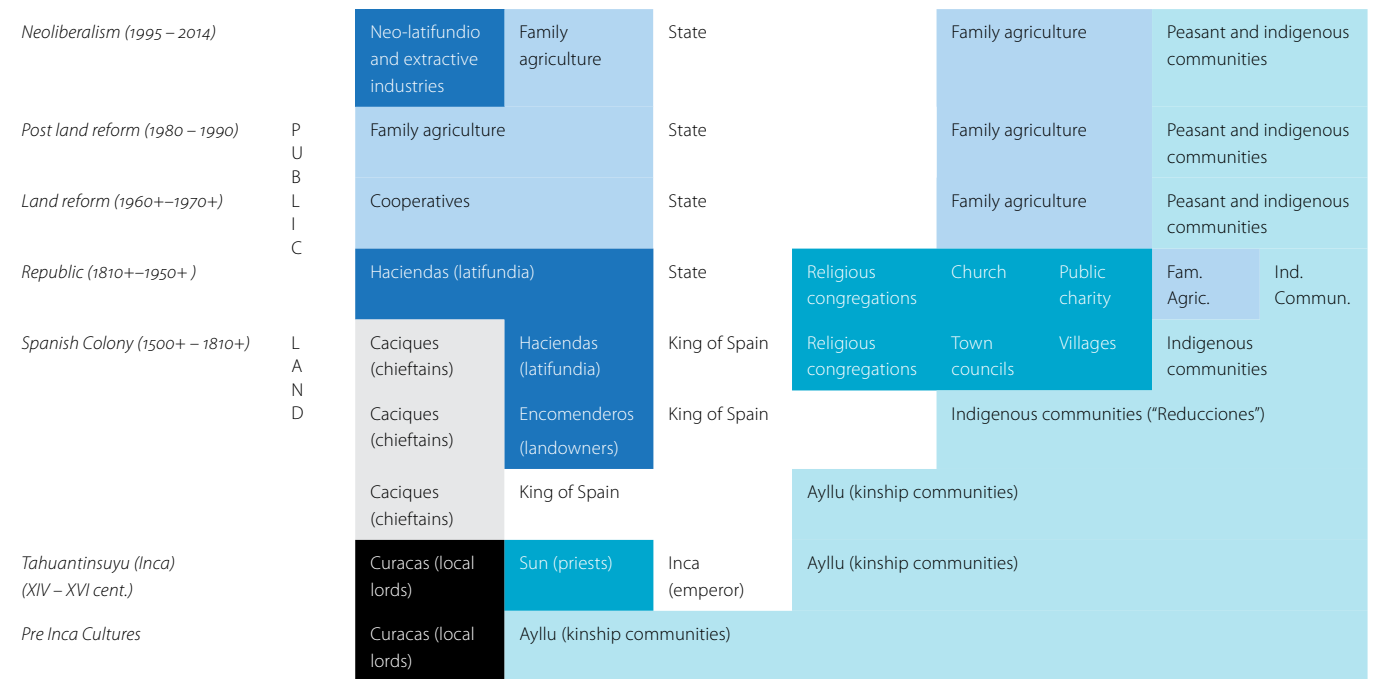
| | | | | | | | | | |
|---|---|---|---|---|---|---|---|---|---|
| *Neoliberalism (1995 – 2014)* | | Neo-latifundio and extractive industries | Family agriculture | State | | Family agriculture | | Peasant and indigenous communities | |
| *Post land reform (1980 – 1990)* | P U | Family agriculture | | State | | Family agriculture | | Peasant and indigenous communities | |
| *Land reform (1960+–1970+)* | B L I C | Cooperatives | | State | | Family agriculture | | Peasant and indigenous communities | |
| *Republic (1810+–1950+ )* | | Haciendas (latifundia) | | State | Religious congregations | Church | Public charity | Fam. Agric. | Ind. Commun. |
| *Spanish Colony (1500+ – 1810+)* | L A | Caciques (chieftains) | Haciendas (latifundia) | King of Spain | Religious congregations | Town councils | Villages | Indigenous communities | |
| | N D | Caciques (chieftains) | Encomenderos (landowners) | King of Spain | | Indigenous communities ("Reducciones") | | | |
| | | Caciques (chieftains) | King of Spain | | Ayllu (kinship communities) | | | | |
| *Tahuantinsuyu (Inca) (XIV – XVI cent.)* | | Curacas (local lords) | Sun (priests) | Inca (emperor) | Ayllu (kinship communities) | | | | |
| *Pre Inca Cultures* | | Curacas (local lords) | Ayllu (kinship communities) | | | | | | |